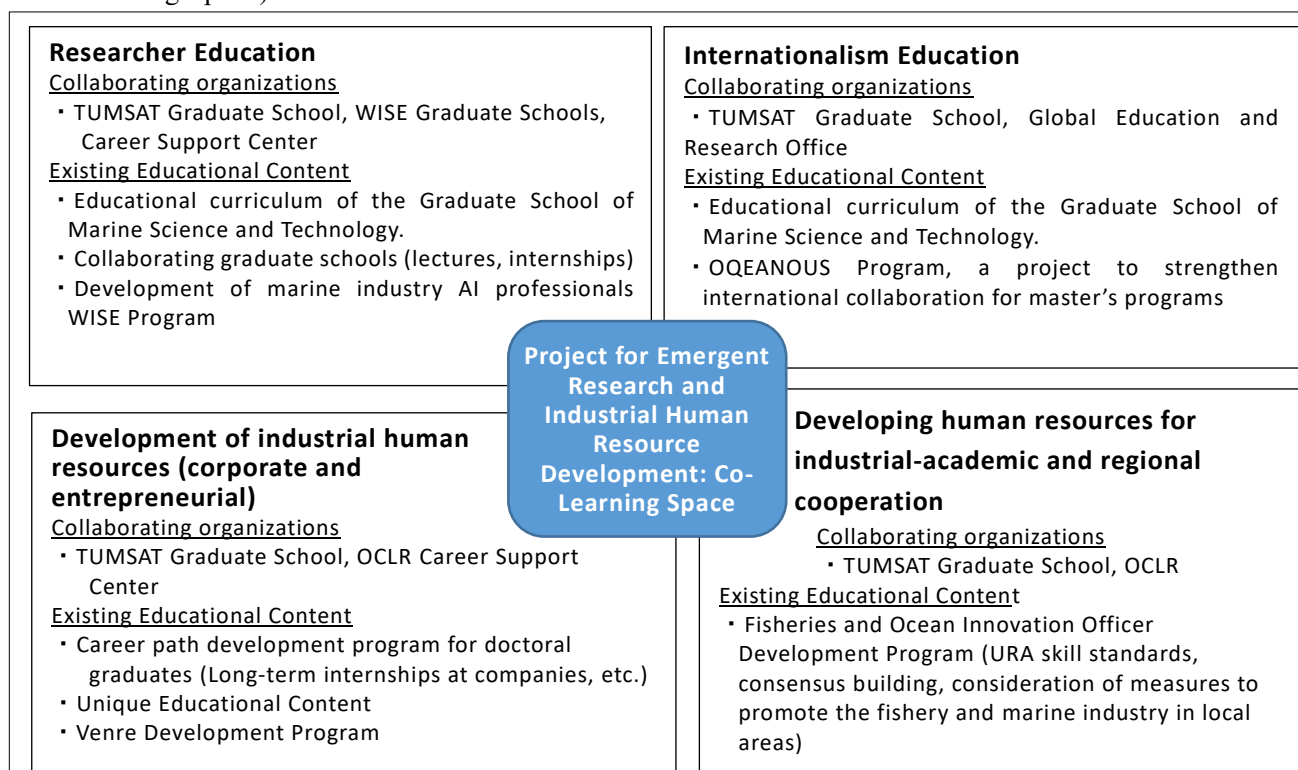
Researcher Education
Collaborating organizations
・TUMSAT Graduate School, WISE Graduate Schools, Career Support Center
Existing Educational Content
・Educational curriculum of the Graduate School of Marine Science and Technology.
・Collaborating graduate schools (lectures, internships)
・Development of marine industry AI professionals WISE Program

Internationalism Education
Collaborating organizations
・TUMSAT Graduate School, Global Education and Research Office
Existing Educational Content
・Educational curriculum of the Graduate School of Marine Science and Technology.
・OQEANOUS Program, a project to strengthen international collaboration for master's programs

Project for Emergent Research and Industrial Human Resource Development: Co-Learning Space

Development of industrial human resources (corporate and entrepreneurial)
Collaborating organizations
・TUMSAT Graduate School, OCLR Career Support Center
Existing Educational Content
・Career path development program for doctoral graduates (Long-term internships at companies, etc.)
・Unique Educational Content
・Venre Development Program

Developing human resources for industrial-academic and regional cooperation
Collaborating organizations
・TUMSAT Graduate School, OCLR
Existing Educational Content
・Fisheries and Ocean Innovation Officer Development Program (URA skill standards, consensus building, consideration of measures to promote the fishery and marine industry in local areas)